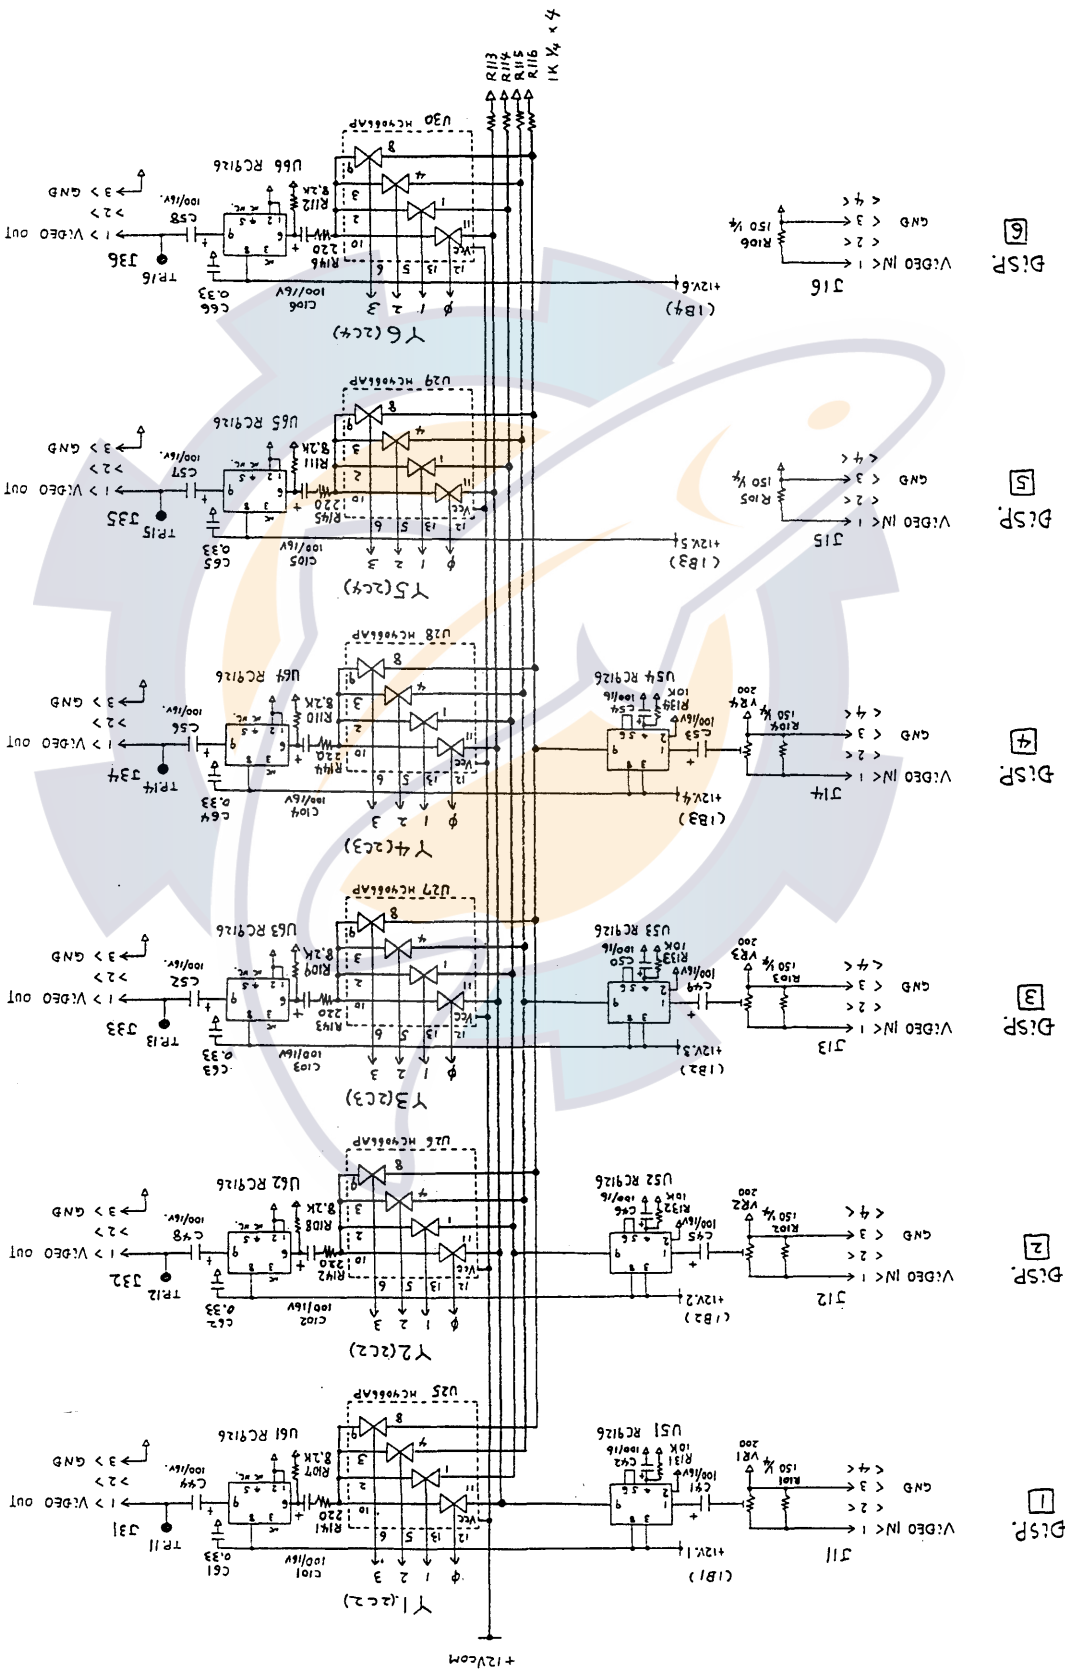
DiSP. 6
J16
ViDEO IN < 1
< 2
GND < 3
< 4
R106 150 ¼
(1B4)
+12V.6
C66 0.33
C106 100/16V
Y6(2C4)
U66 RC9126
C58 100/16V
J36 TR16
1 > ViDEO OUT
> 2 >
3 > GND
R112 8.2K
R146 220
U30 HC4066AP
R113 R114 R115 R116 1K ¼ × 4

DiSP. 5
J15
ViDEO IN < 1
< 2
GND < 3
< 4
R105 150 ¼
(1B3)
+12V.5
C65 0.33
C105 100/16V
Y5(2C4)
U65 RC9126
C57 100/16V
J35 TR15
1 > ViDEO OUT
> 2 >
3 > GND
R111 8.2K
R145 220
U29 HC4066AP

DiSP. 4
J14
ViDEO IN < 1
< 2
GND < 3
< 4
R104 150 ¼
VR4 200
C53 100/16V
R134 10K
C54 100/16
U54 RC9126
(1B3)
+12V.4
C64 0.33
C104 100/16V
Y4(2C3)
U64 RC9126
C56 100/16V
J34 TR14
1 > ViDEO OUT
> 2 >
3 > GND
R110 8.2K
R144 220
U28 HC4066AP

DiSP. 3
J13
ViDEO IN < 1
< 2
GND < 3
< 4
R103 150 ¼
VR3 200
C49 100/16V
R133 10K
C50 100/16
U53 RC9126
(1B2)
+12V.3
C63 0.33
C103 100/16V
Y3(2C3)
U63 RC9126
C52 100/16V
J33 TR13
1 > ViDEO OUT
> 2 >
3 > GND
R109 8.2K
R143 220
U27 HC4066AP

DiSP. 2
J12
ViDEO IN < 1
< 2
GND < 3
< 4
R102 150 ¼
VR2 200
C45 100/16V
R132 10K
C46 100/16
U52 RC9126
(1B2)
+12V.2
C62 0.33
C102 100/16V
Y2(2C2)
U62 RC9126
C48 100/16V
J32 TR12
1 > ViDEO OUT
> 2 >
3 > GND
R108 8.2K
R142 220
U26 HC4066AP

DiSP. 1
J11
ViDEO IN < 1
< 2
GND < 3
< 4
R101 150 ¼
VR1 200
C41 100/16V
R131 10K
C42 100/16
U51 RC9126
(1B1)
+12V.1
C61 0.33
C101 100/16V
Y1(2C2)
U61 RC9126
C44 100/16V
J31 TR11
1 > ViDEO OUT
> 2 >
3 > GND
R107 8.2K
R141 220
U25 HC4066AP
+12Vcom